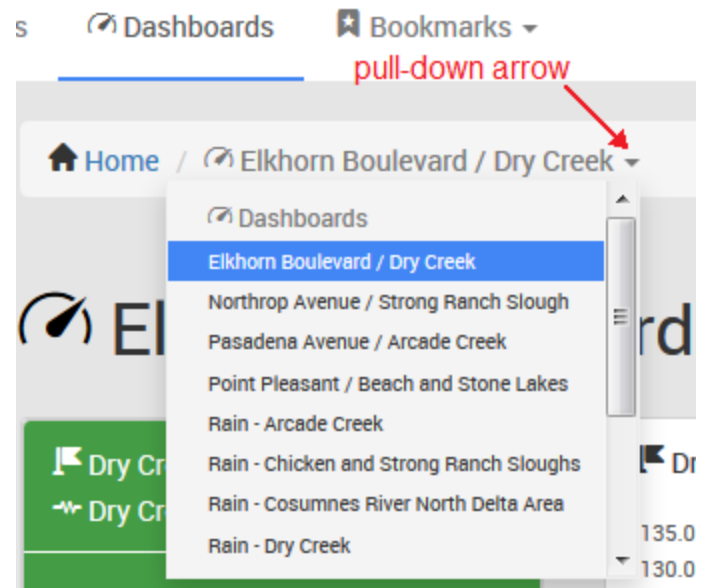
s Dashboards Bookmarks

pull-down arrow

Home / Elkhorn Boulevard / Dry Creek

Dashboards
Elkhorn Boulevard / Dry Creek
Northrop Avenue / Strong Ranch Slough
Pasadena Avenue / Arcade Creek
Point Pleasant / Beach and Stone Lakes
Rain - Arcade Creek
Rain - Chicken and Strong Ranch Sloughs
Rain - Cosumnes River North Delta Area
Rain - Dry Creek

El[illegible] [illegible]rd

Dry Cr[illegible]
Dry Cr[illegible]

Dr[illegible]
135.0
130.0